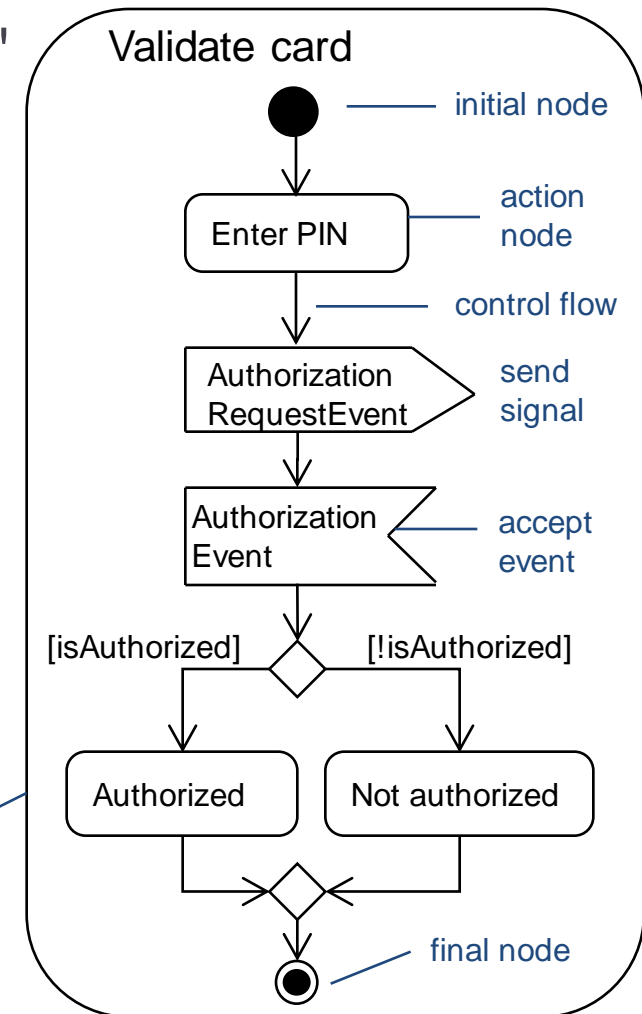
Validate card

initial node

Enter PIN

action node

control flow

Authorization RequestEvent

send signal

Authorization Event

accept event

[isAuthorized]

[!isAuthorized]

Authorized

Not authorized

final node